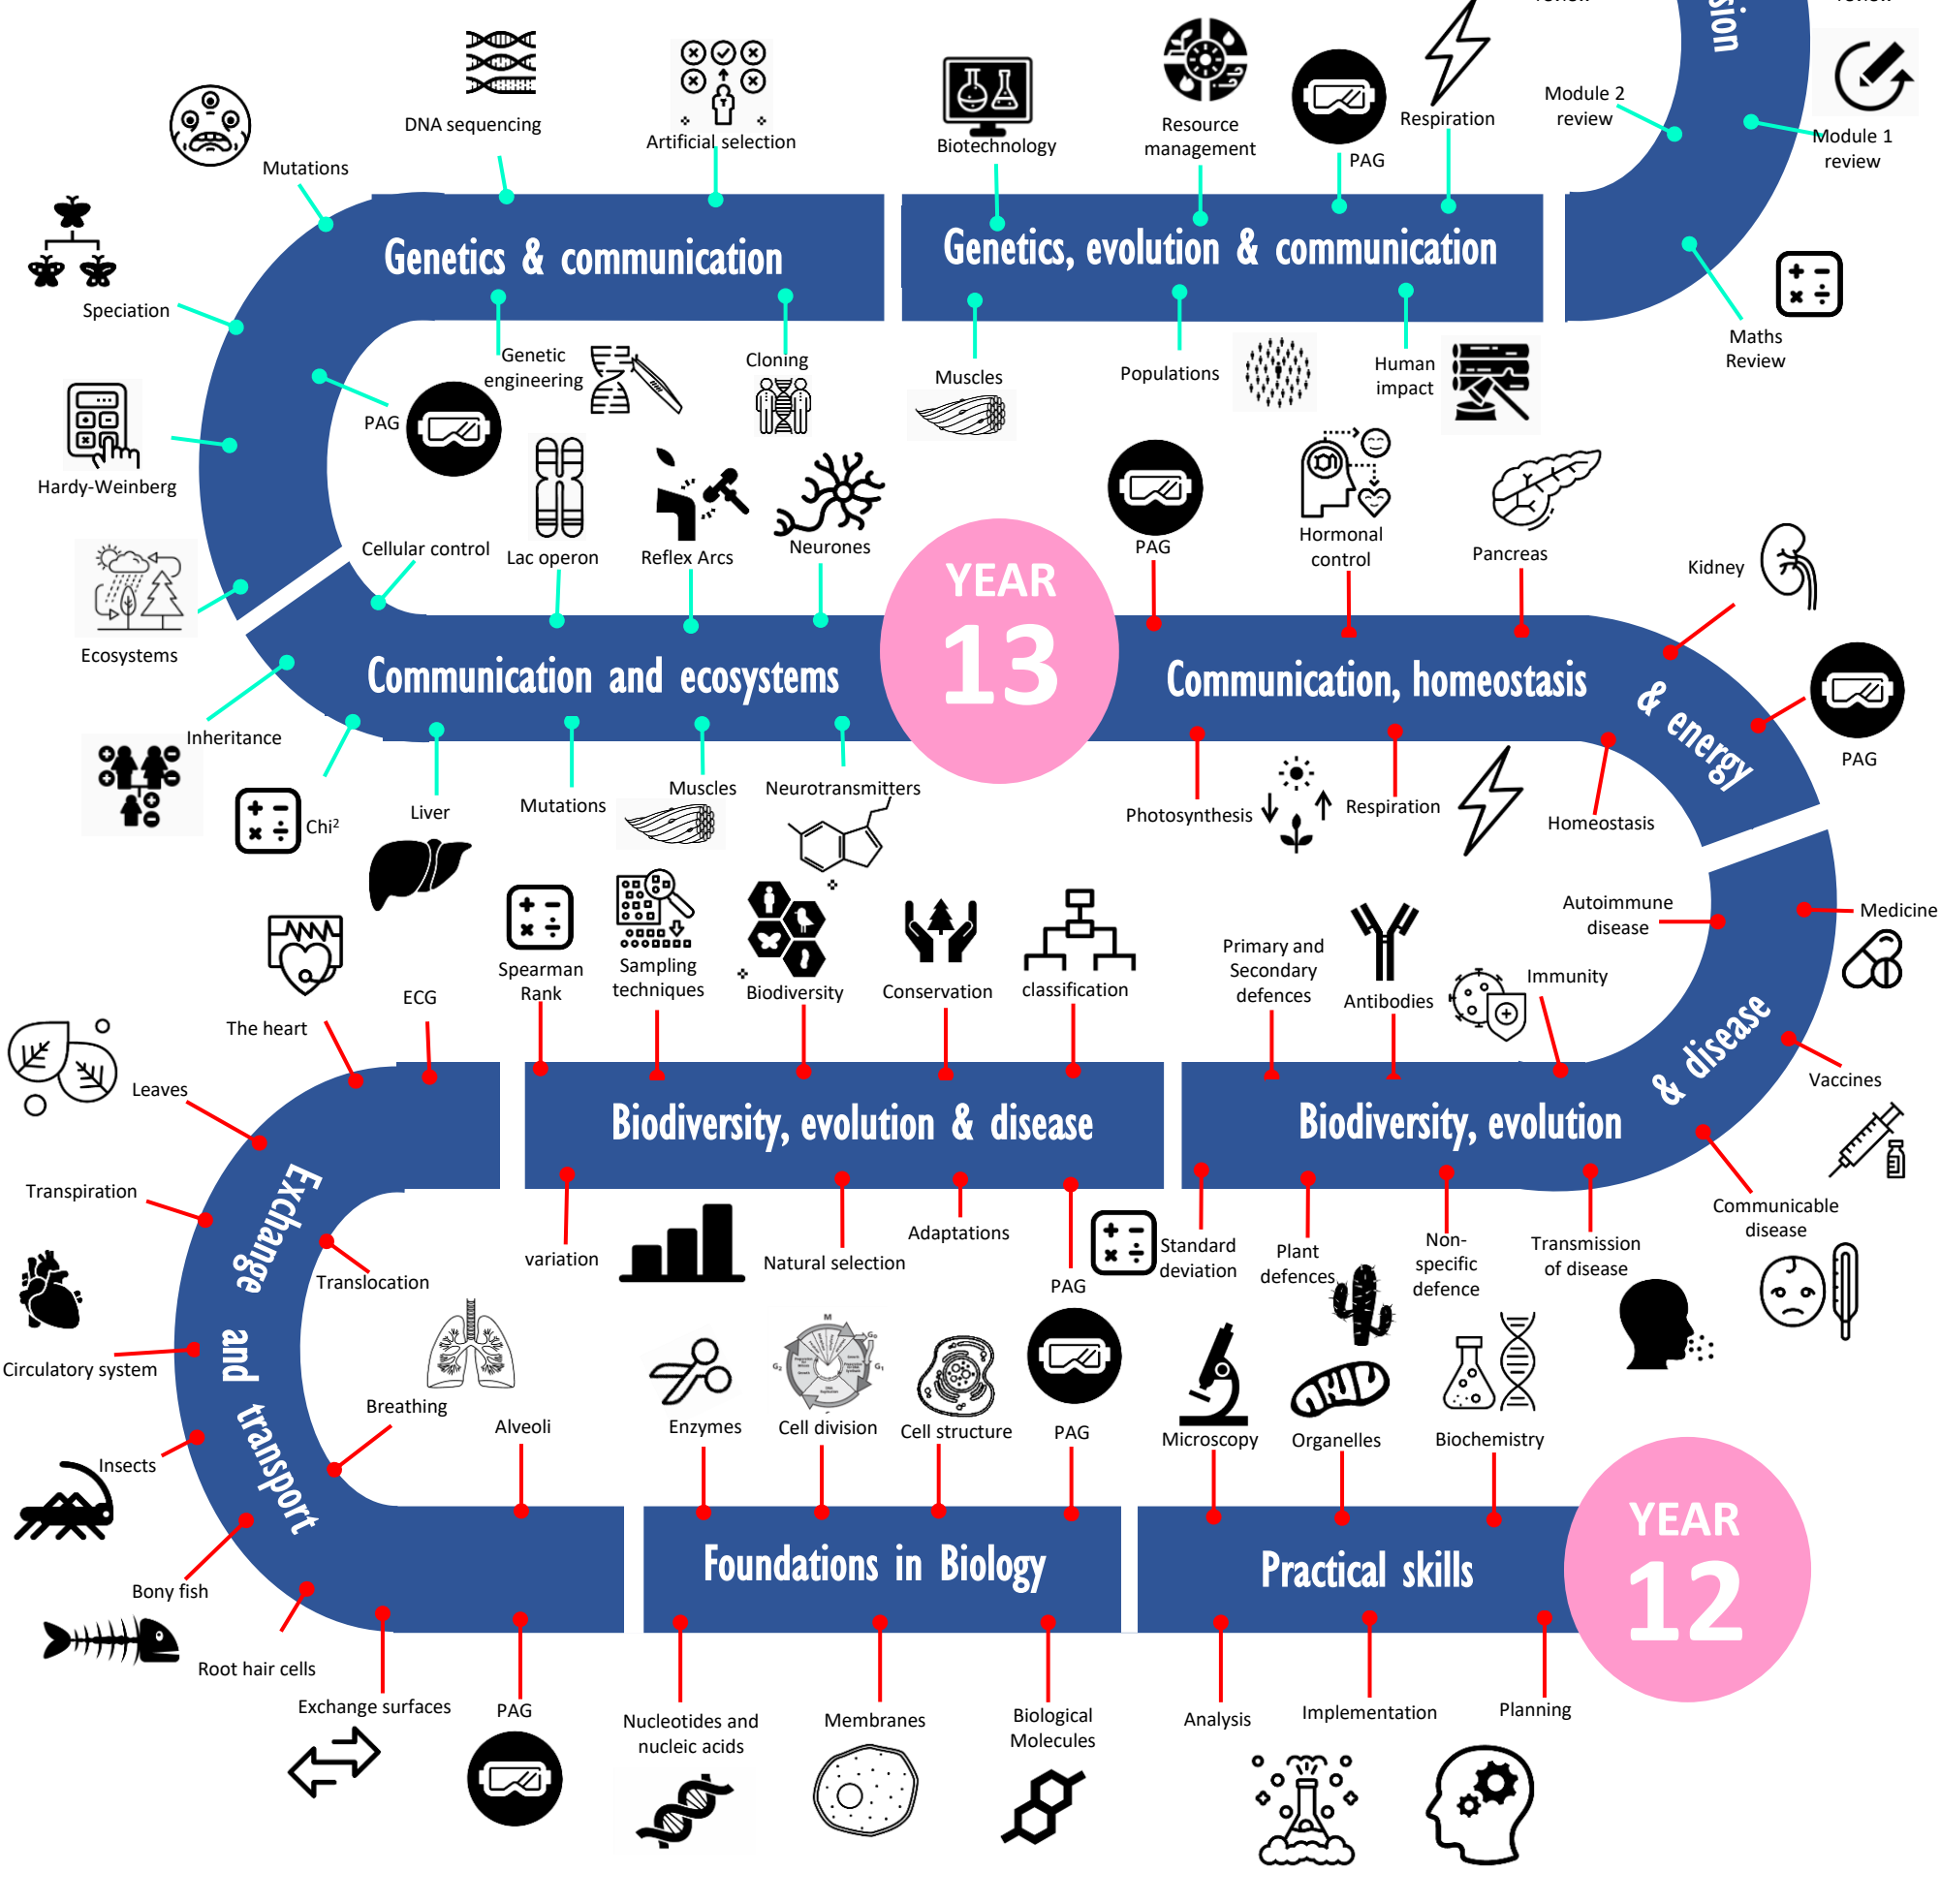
sion

Mutations
DNA sequencing
Artificial selection
Biotechnology
Resource management
PAG
Respiration
Module 2 review
Module 1 review

Genetics & communication
Genetics, evolution & communication

Speciation
Genetic engineering
Cloning
Muscles
Populations
Human impact
Maths Review
PAG
Hardy-Weinberg
Cellular control
Lac operon
Reflex Arcs
Neurones
PAG
Hormonal control
Pancreas
Kidney
Ecosystems

YEAR 13

Communication and ecosystems
Communication, homeostasis & energy

PAG
Inheritance
Liver
Mutations
Muscles
Neurotransmitters
Photosynthesis
Respiration
Homeostasis
Chi²
Autoimmune disease
Medicine
Spearman Rank
Sampling techniques
Biodiversity
Conservation
classification
Primary and Secondary defences
Antibodies
Immunity
The heart
ECG
Leaves
Vaccines

Biodiversity, evolution & disease
Biodiversity, evolution & disease

Transpiration
variation
Natural selection
Adaptations
PAG
Standard deviation
Plant defences
Non-specific defence
Transmission of disease
Communicable disease
Translocation
Circulatory system
Breathing
Alveoli
Enzymes
Cell division
Cell structure
PAG
Microscopy
Organelles
Biochemistry
Insects

Exchange and transport
Foundations in Biology
Practical skills

YEAR 12

Bony fish
Root hair cells
Exchange surfaces
PAG
Nucleotides and nucleic acids
Membranes
Biological Molecules
Analysis
Implementation
Planning